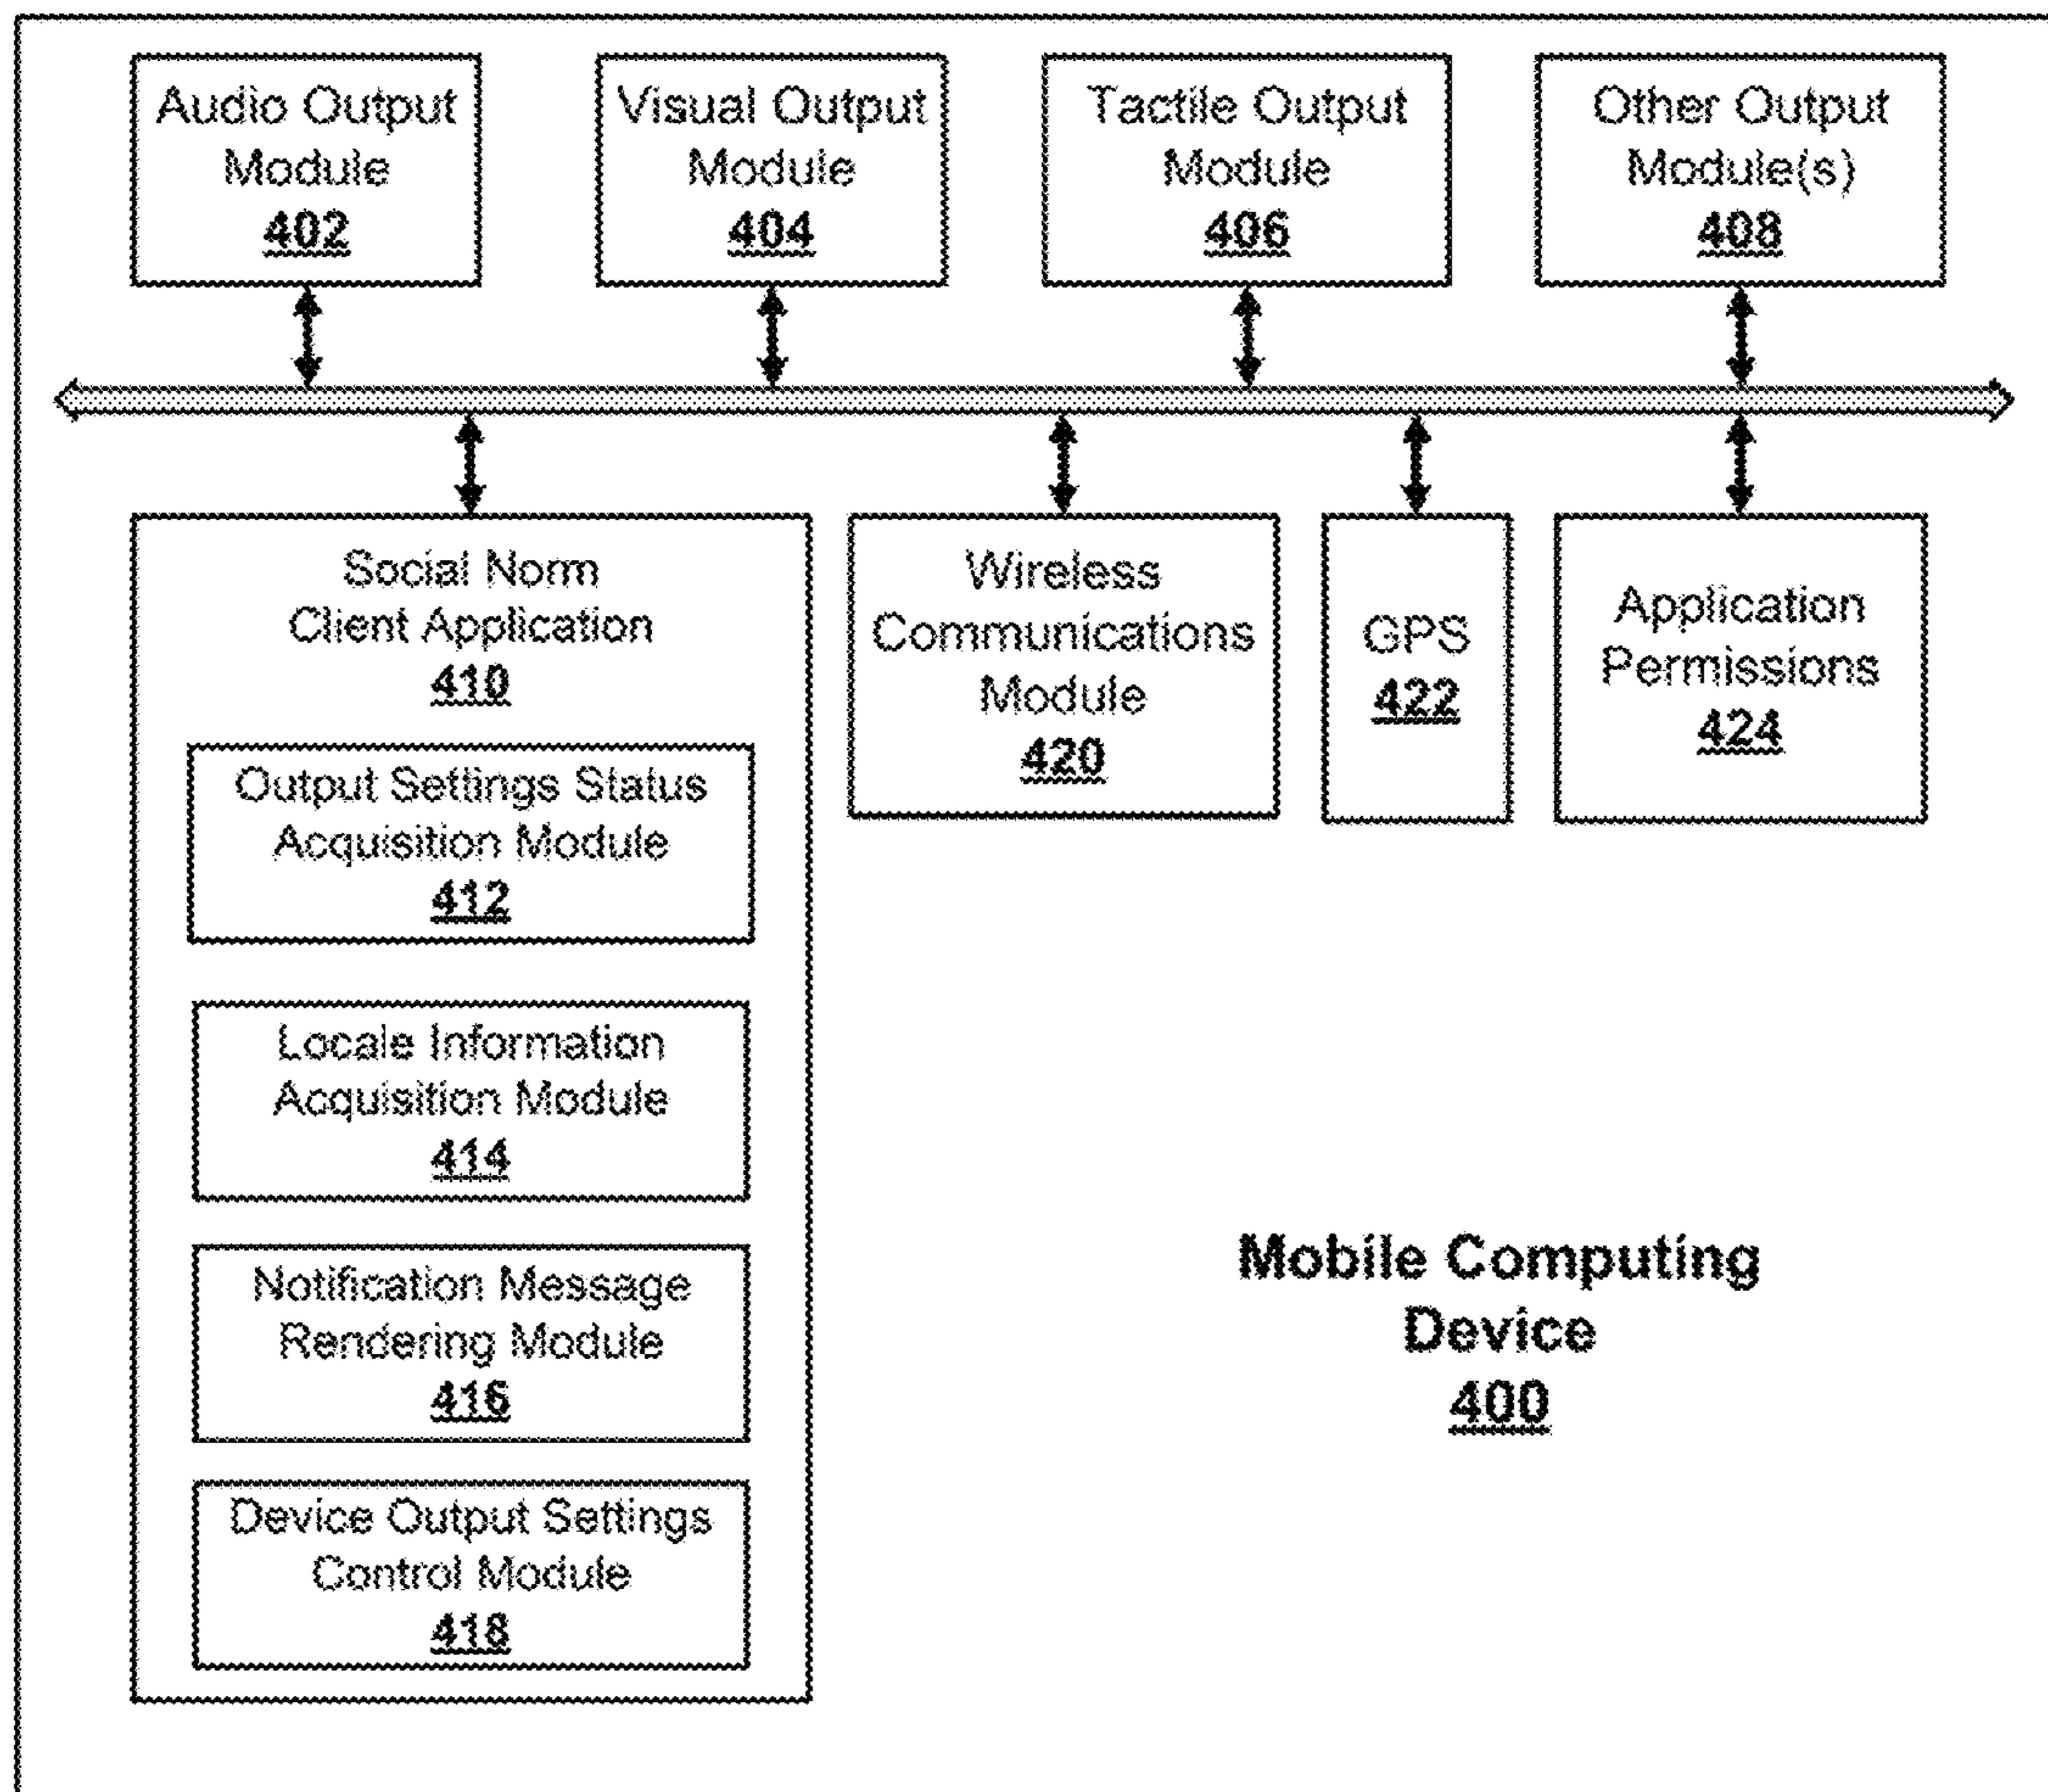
Audio Output Module
402

Visual Output Module
404

Tactile Output Module
406

Other Output Module(s)
408

Social Norm Client Application
410

Output Settings Status Acquisition Module
412

Locale Information Acquisition Module
414

Notification Message Rendering Module
416

Device Output Settings Control Module
418

Wireless Communications Module
420

GPS
422

Application Permissions
424

Mobile Computing Device
400